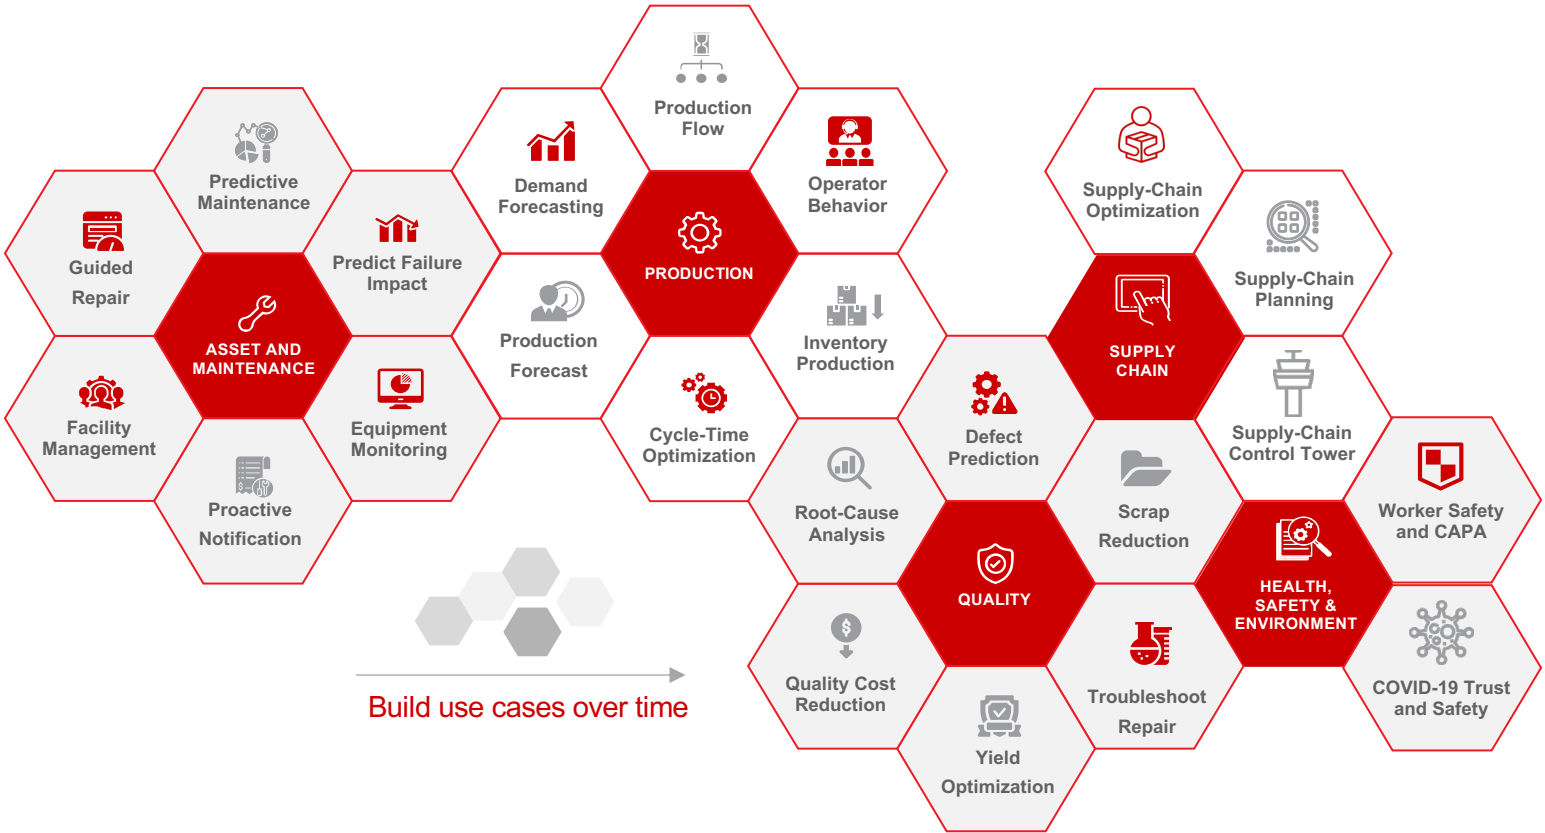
Predictive Maintenance

Guided Repair

Predict Failure Impact

ASSET AND MAINTENANCE

Facility Management

Equipment Monitoring

Proactive Notification

Production Flow

Demand Forecasting

Operator Behavior

PRODUCTION

Production Forecast

Inventory Production

Cycle-Time Optimization

Supply-Chain Optimization

Supply-Chain Planning

SUPPLY CHAIN

Defect Prediction

Supply-Chain Control Tower

Root-Cause Analysis

Scrap Reduction

Worker Safety and CAPA

QUALITY

HEALTH, SAFETY & ENVIRONMENT

Quality Cost Reduction

Troubleshoot Repair

COVID-19 Trust and Safety

Yield Optimization

Build use cases over time